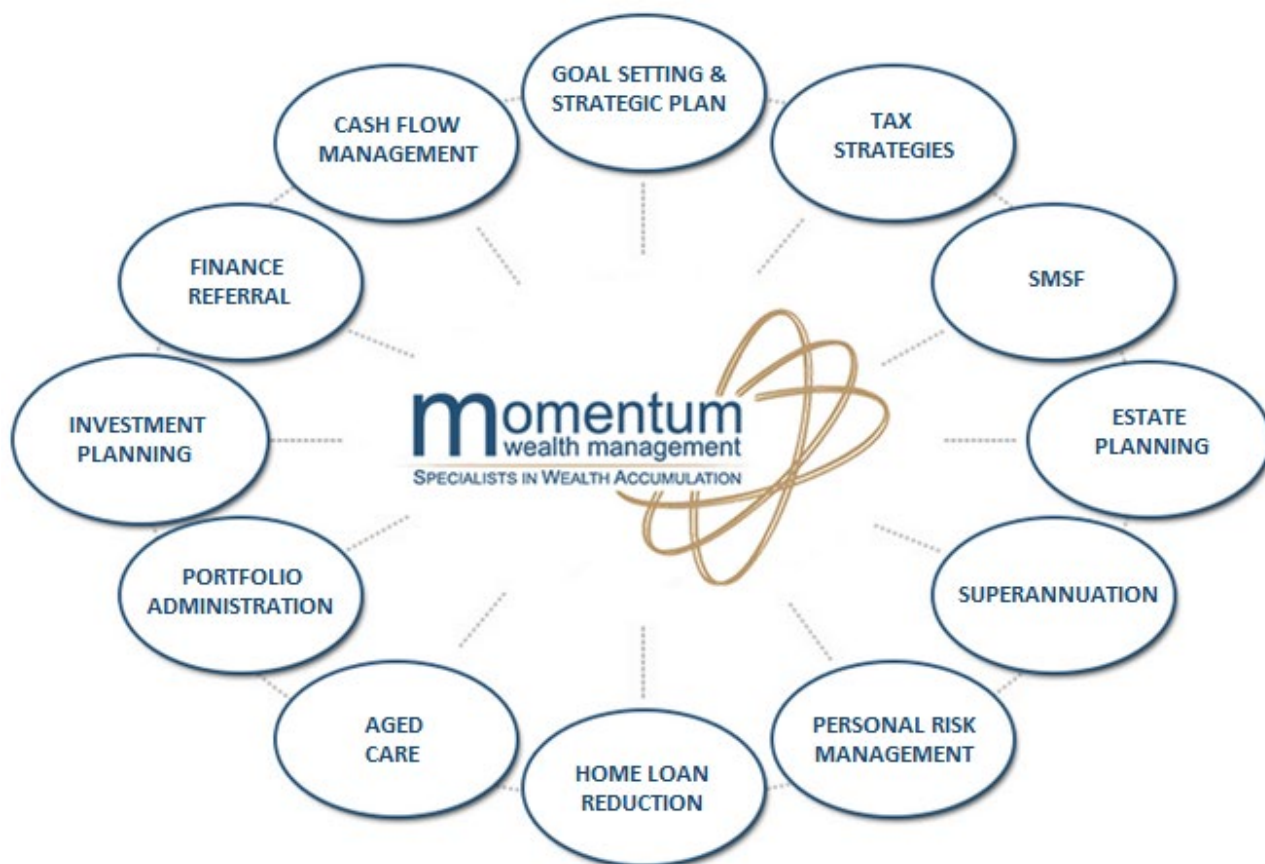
GOAL SETTING & STRATEGIC PLAN

TAX STRATEGIES

SMSF

ESTATE PLANNING

SUPERANNUATION

PERSONAL RISK MANAGEMENT

HOME LOAN REDUCTION

AGED CARE

PORTFOLIO ADMINISTRATION

INVESTMENT PLANNING

FINANCE REFERRAL

CASH FLOW MANAGEMENT

momentum wealth management
SPECIALISTS IN WEALTH ACCUMULATION